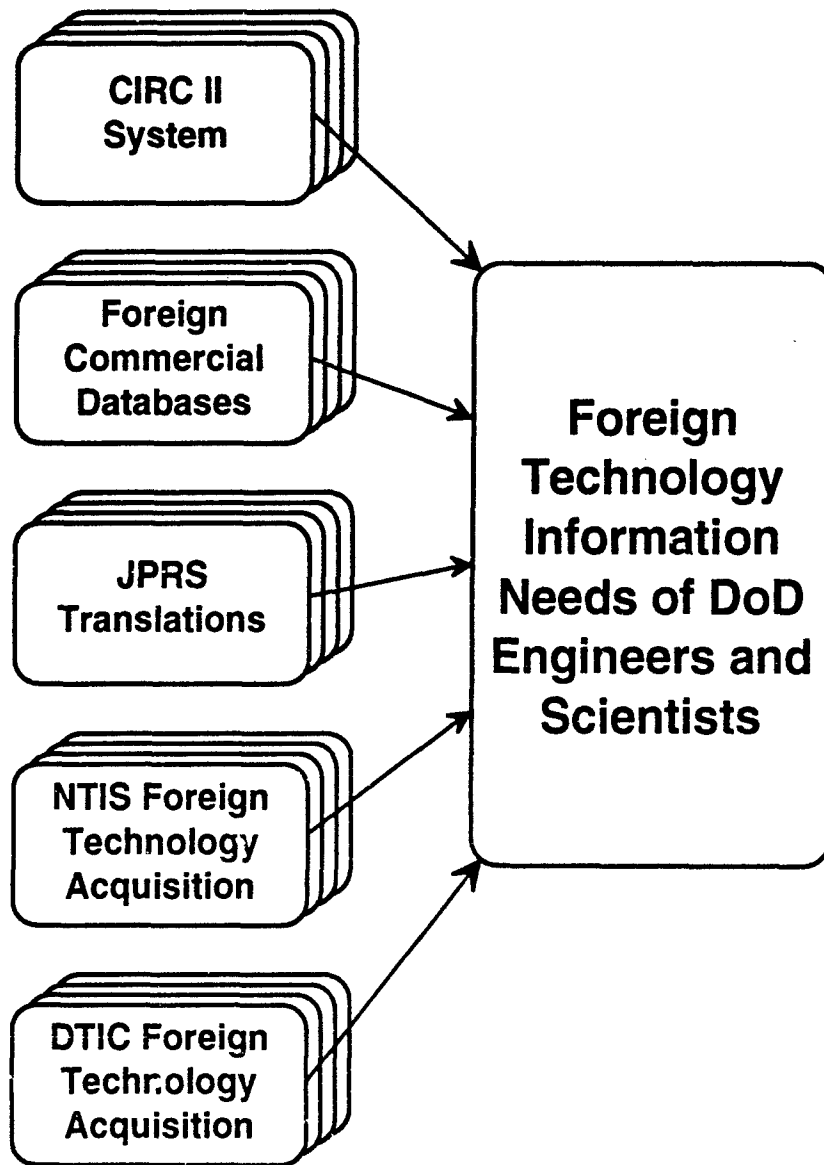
CIRC II System

Foreign Commercial Databases

JPRS Translations

NTIS Foreign Technology Acquisition

DTIC Foreign Technology Acquisition

Foreign Technology Information Needs of DoD Engineers and Scientists